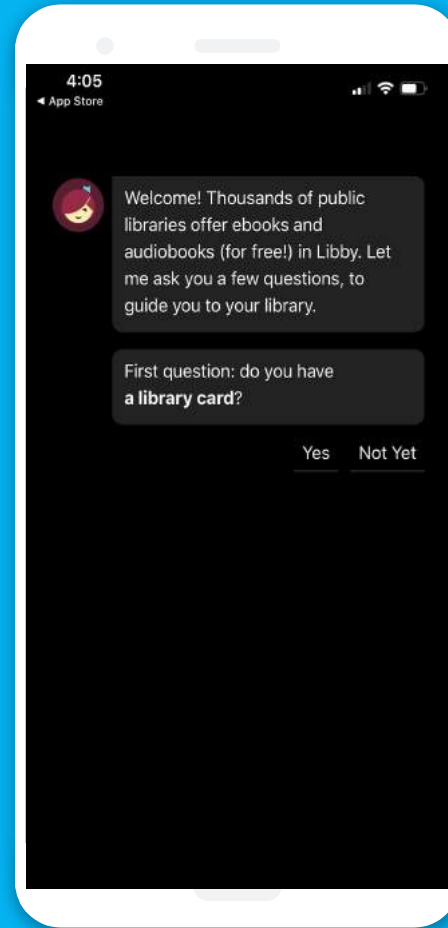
4:05
◂ App Store

Welcome! Thousands of public libraries offer ebooks and audiobooks (for free!) in Libby. Let me ask you a few questions, to guide you to your library.

First question: do you have **a library card**?

Yes

Not Yet